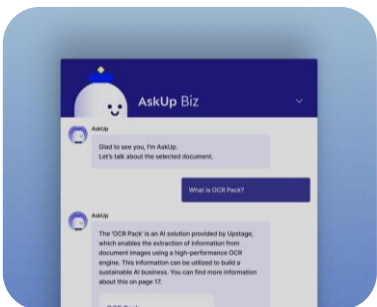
AskUp Biz

AskUp

Glad to see you, I'm AskUp.
Let's talk about the selected document.

What is OCR Pack?

AskUp

The 'OCR Pack' is an AI solution provided by Upstage, which enables the extraction of information from document images using a high-performance OCR engine. This information can be utilized to build a sustainable AI business. You can find more information about this on page 17.

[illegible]